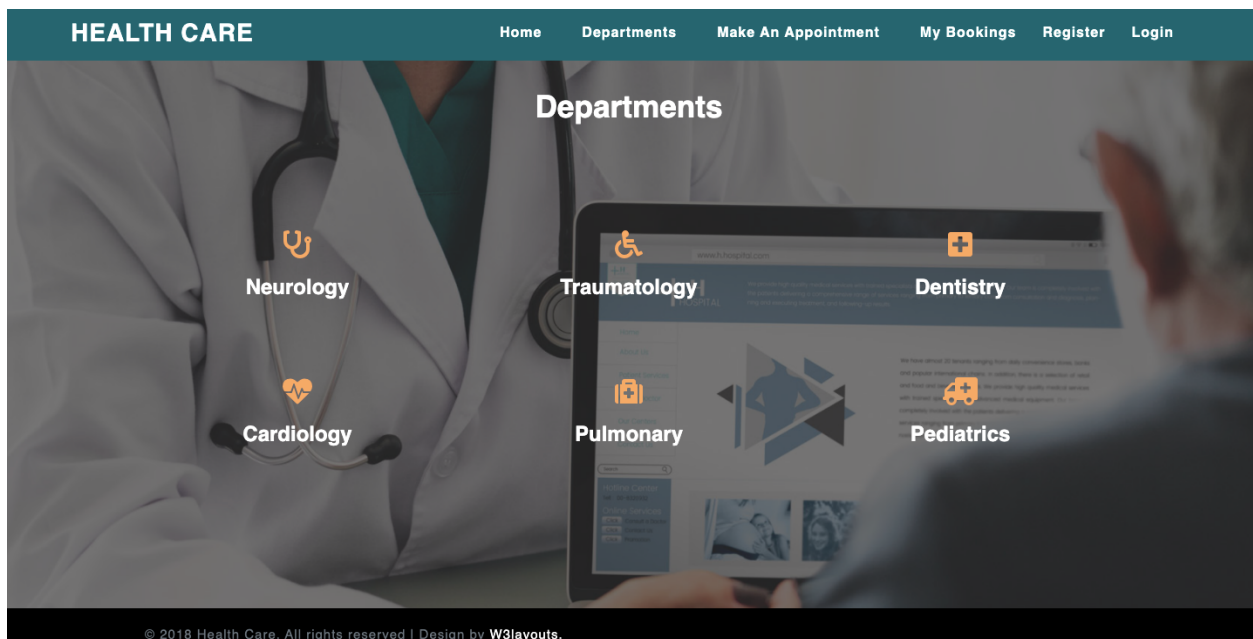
HEALTH CARE

Home Departments Make An Appointment My Bookings Register Login

Departments

Neurology

Traumatology

Dentistry

Cardiology

Pulmonary

Pediatrics

© 2018 Health Care. All rights reserved | Design by W3layouts.